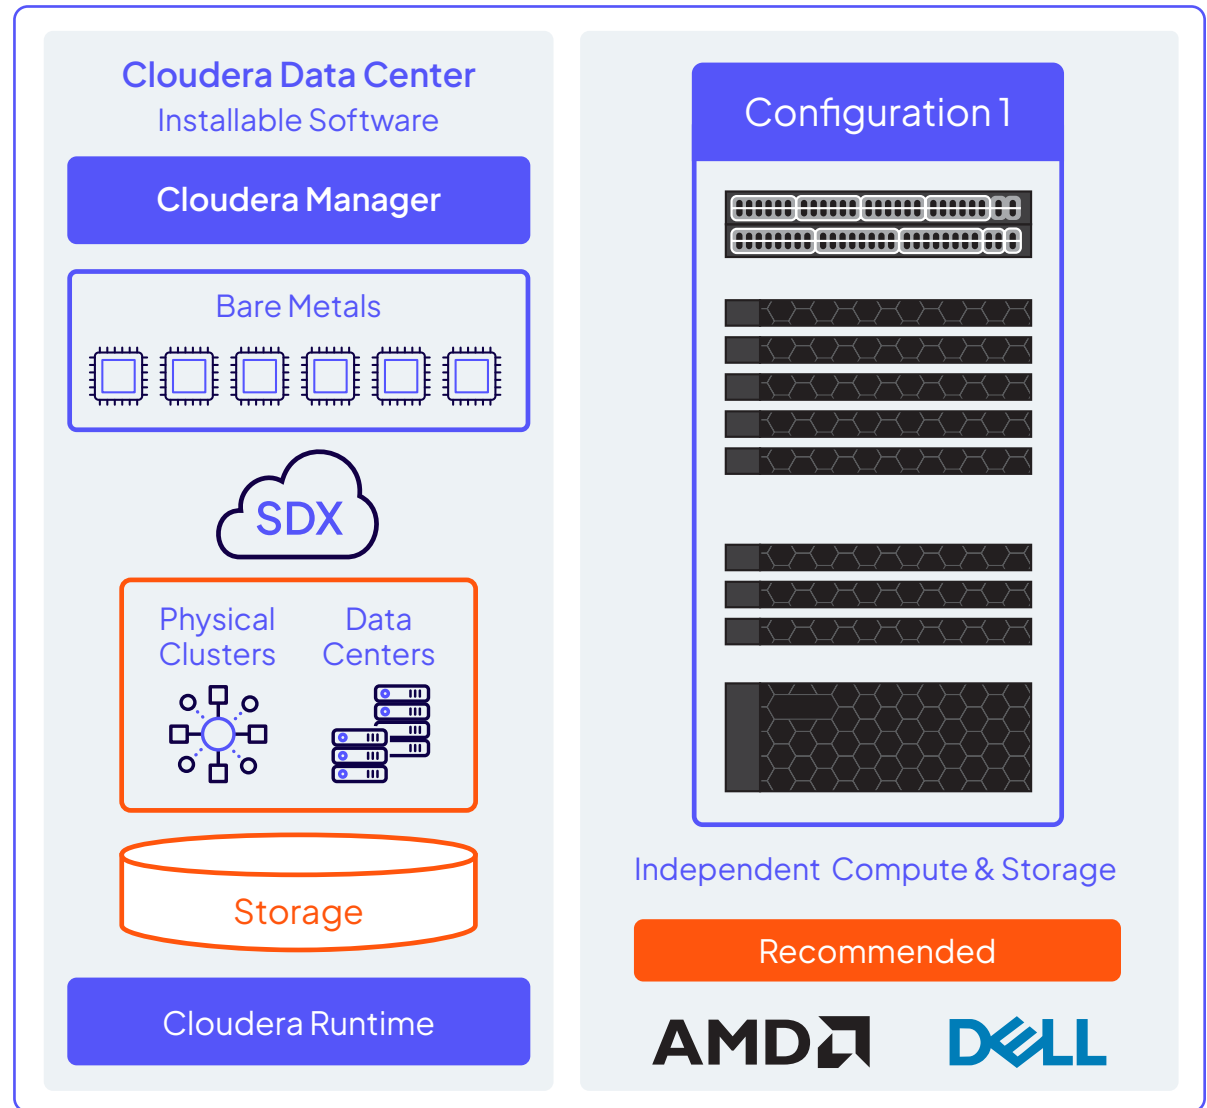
Cloudera Data Center
Installable Software

Cloudera Manager

Bare Metals

SDX

Physical Clusters

Data Centers

Storage

Cloudera Runtime

Configuration 1

Independent Compute & Storage

Recommended

AMD

DELL